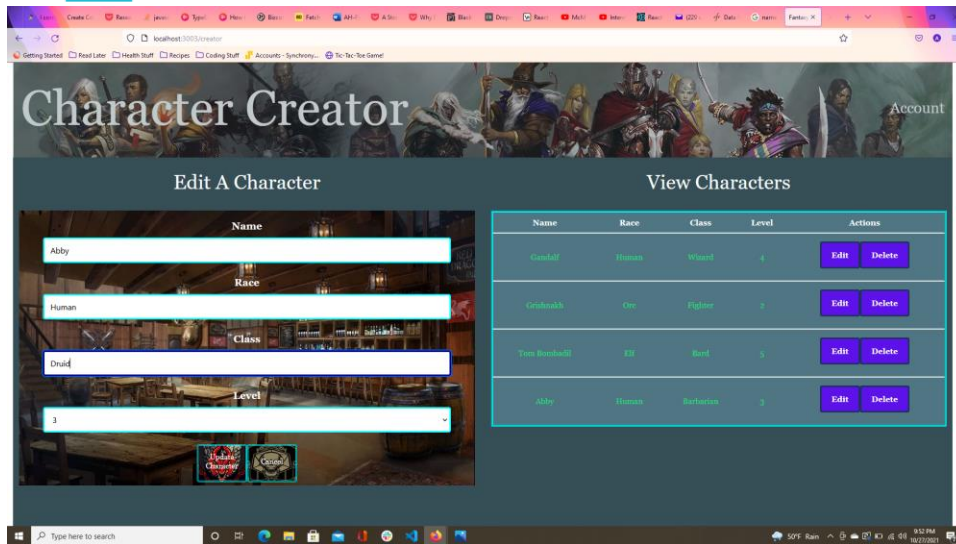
Create Ch | Reac | javas | Typel | How | Basic | Fetch | API | A Sti | Why | Black | Drop | Reac | MsM | Inter | React | (20) | Date | name | Fantas ×

localhost:3005/creator

Getting Started | Read Later | Health Stuff | Recipes | Coding Stuff | Accounts - Synchrony... | Tic-Tac-Toe Game!

Character Creator

Account

Edit A Character

Name

Abby

Race

Human

Class

Druid

Level

3

Update Character

Cancel

View Characters

| Name | Race | Class | Level | Actions |
|---|---|---|---|---|
| Gandalf | Human | Wizard | 4 | Edit Delete |
| Grishnakh | Orc | Fighter | 2 | Edit Delete |
| Tom Bombadil | Elf | Bard | 5 | Edit Delete |
| Abby | Human | Barbarian | 3 | Edit Delete |

Type here to search

50°F Rain

9:52 PM
10/27/2021